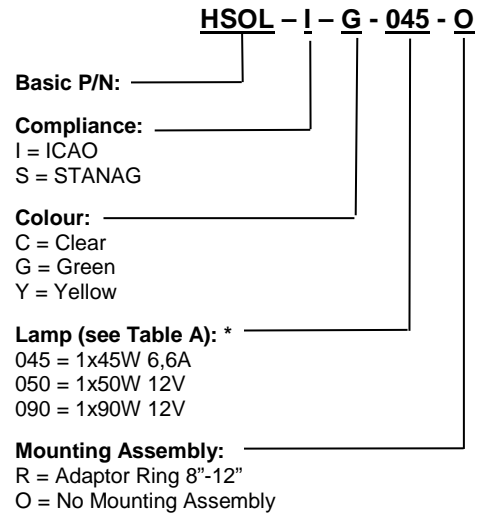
HSOL – I – G - 045 - O

Basic P/N:

Compliance:
I = ICAO
S = STANAG

Colour:
C = Clear
G = Green
Y = Yellow

Lamp (see Table A): *
045 = 1x45W 6,6A
050 = 1x50W 12V
090 = 1x90W 12V

Mounting Assembly:
R = Adaptor Ring 8"-12"
O = No Mounting Assembly